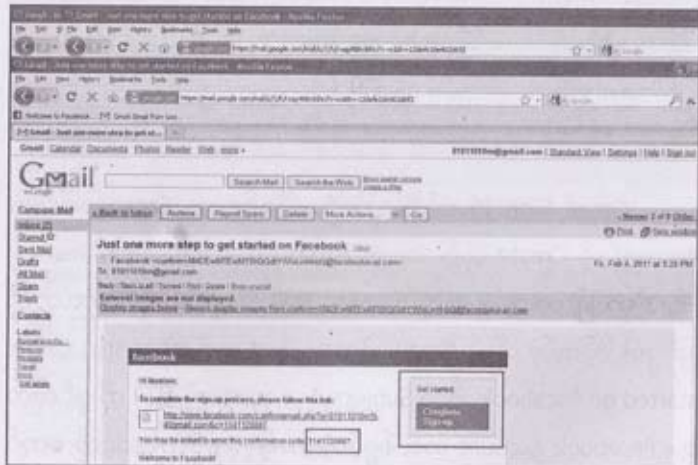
Gmail

Search Mail | Search the Web

Compose Mail
Inbox
Starred
Sent Mail
Drafts
All Mail
Spam
Trash
Contacts

« Back to Inbox | Archive | Report Spam | Delete | More Actions | Go

Just one more step to get started on Facebook

Fri, Feb 4, 2011 at 5:28 PM

External images are not displayed.

Facebook

Hi

To complete the sign-up process, please follow this link:

You may be asked to enter this confirmation code: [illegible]

Welcome to Facebook!

Get started

Complete Sign-up